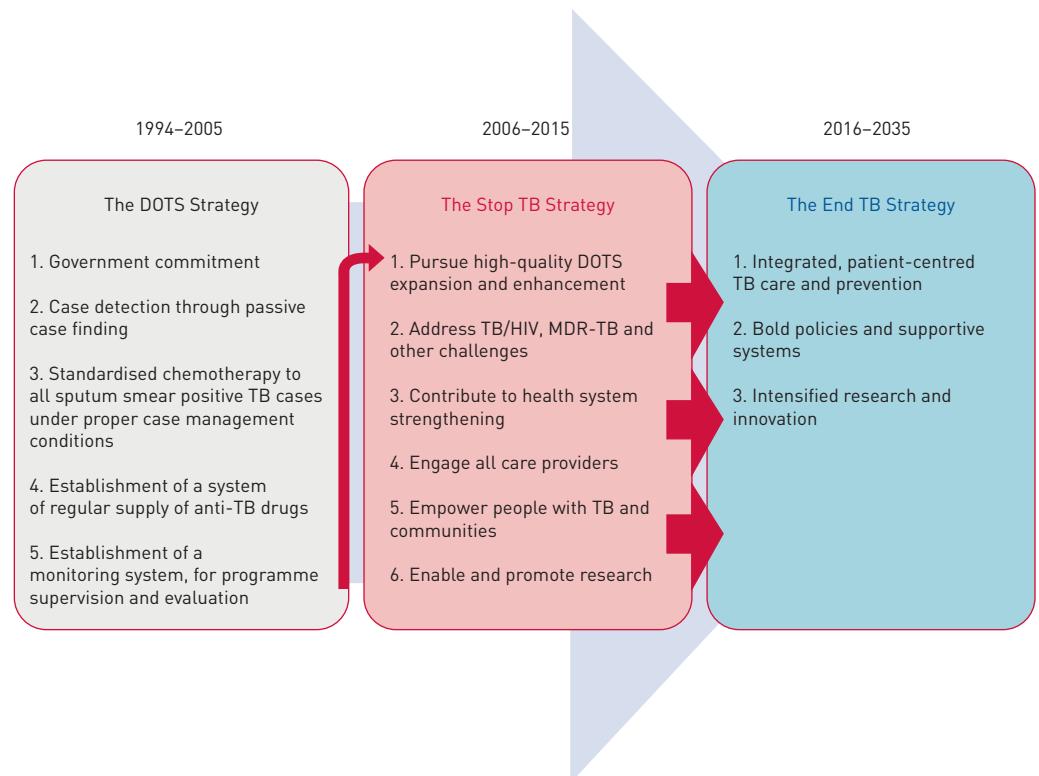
1994–2005

The DOTS Strategy

1. Government commitment

2. Case detection through passive case finding

3. Standardised chemotherapy to all sputum smear positive TB cases under proper case management conditions

4. Establishment of a system of regular supply of anti-TB drugs

5. Establishment of a monitoring system, for programme supervision and evaluation

2006–2015

The Stop TB Strategy

1. Pursue high-quality DOTS expansion and enhancement

2. Address TB/HIV, MDR-TB and other challenges

3. Contribute to health system strengthening

4. Engage all care providers

5. Empower people with TB and communities

6. Enable and promote research

2016–2035

The End TB Strategy

1. Integrated, patient-centred TB care and prevention

2. Bold policies and supportive systems

3. Intensified research and innovation